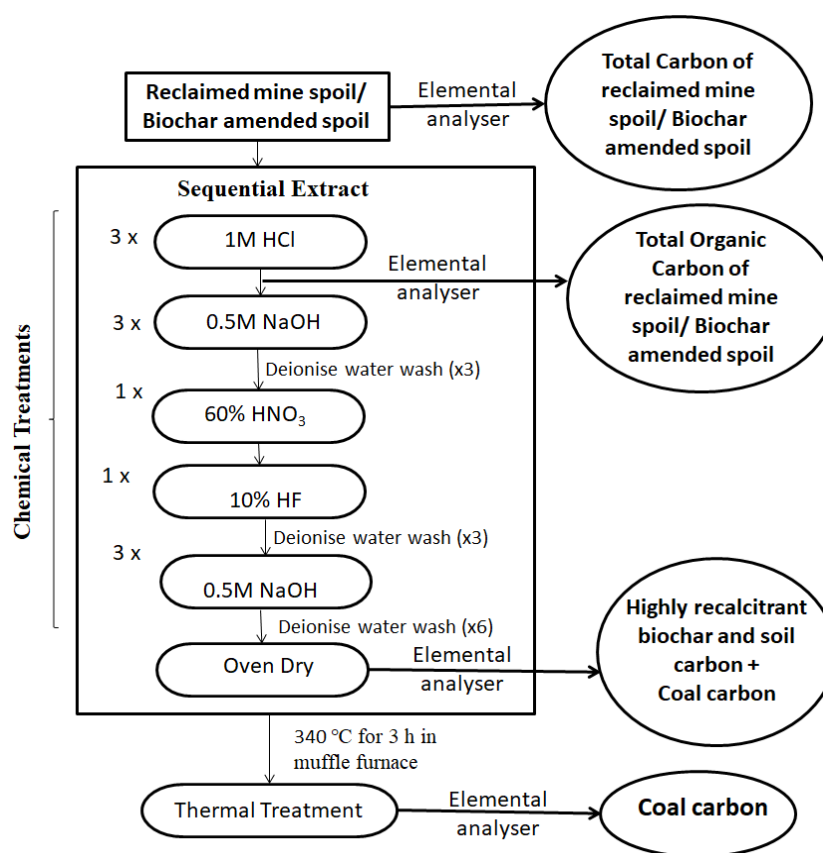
Reclaimed mine spoil/ Biochar amended spoil

Elemental analyser

Total Carbon of reclaimed mine spoil/ Biochar amended spoil

Chemical Treatments

Sequential Extract

3 x

1M HCl

Elemental analyser

Total Organic Carbon of reclaimed mine spoil/ Biochar amended spoil

3 x

0.5M NaOH

Deionise water wash (x3)

1 x

60% $HNO_3$

1 x

10% HF

Deionise water wash (x3)

3 x

0.5M NaOH

Deionise water wash (x6)

Oven Dry

Elemental analyser

Highly recalcitrant biochar and soil carbon + Coal carbon

340 °C for 3 h in muffle furnace

Thermal Treatment

Elemental analyser

Coal carbon